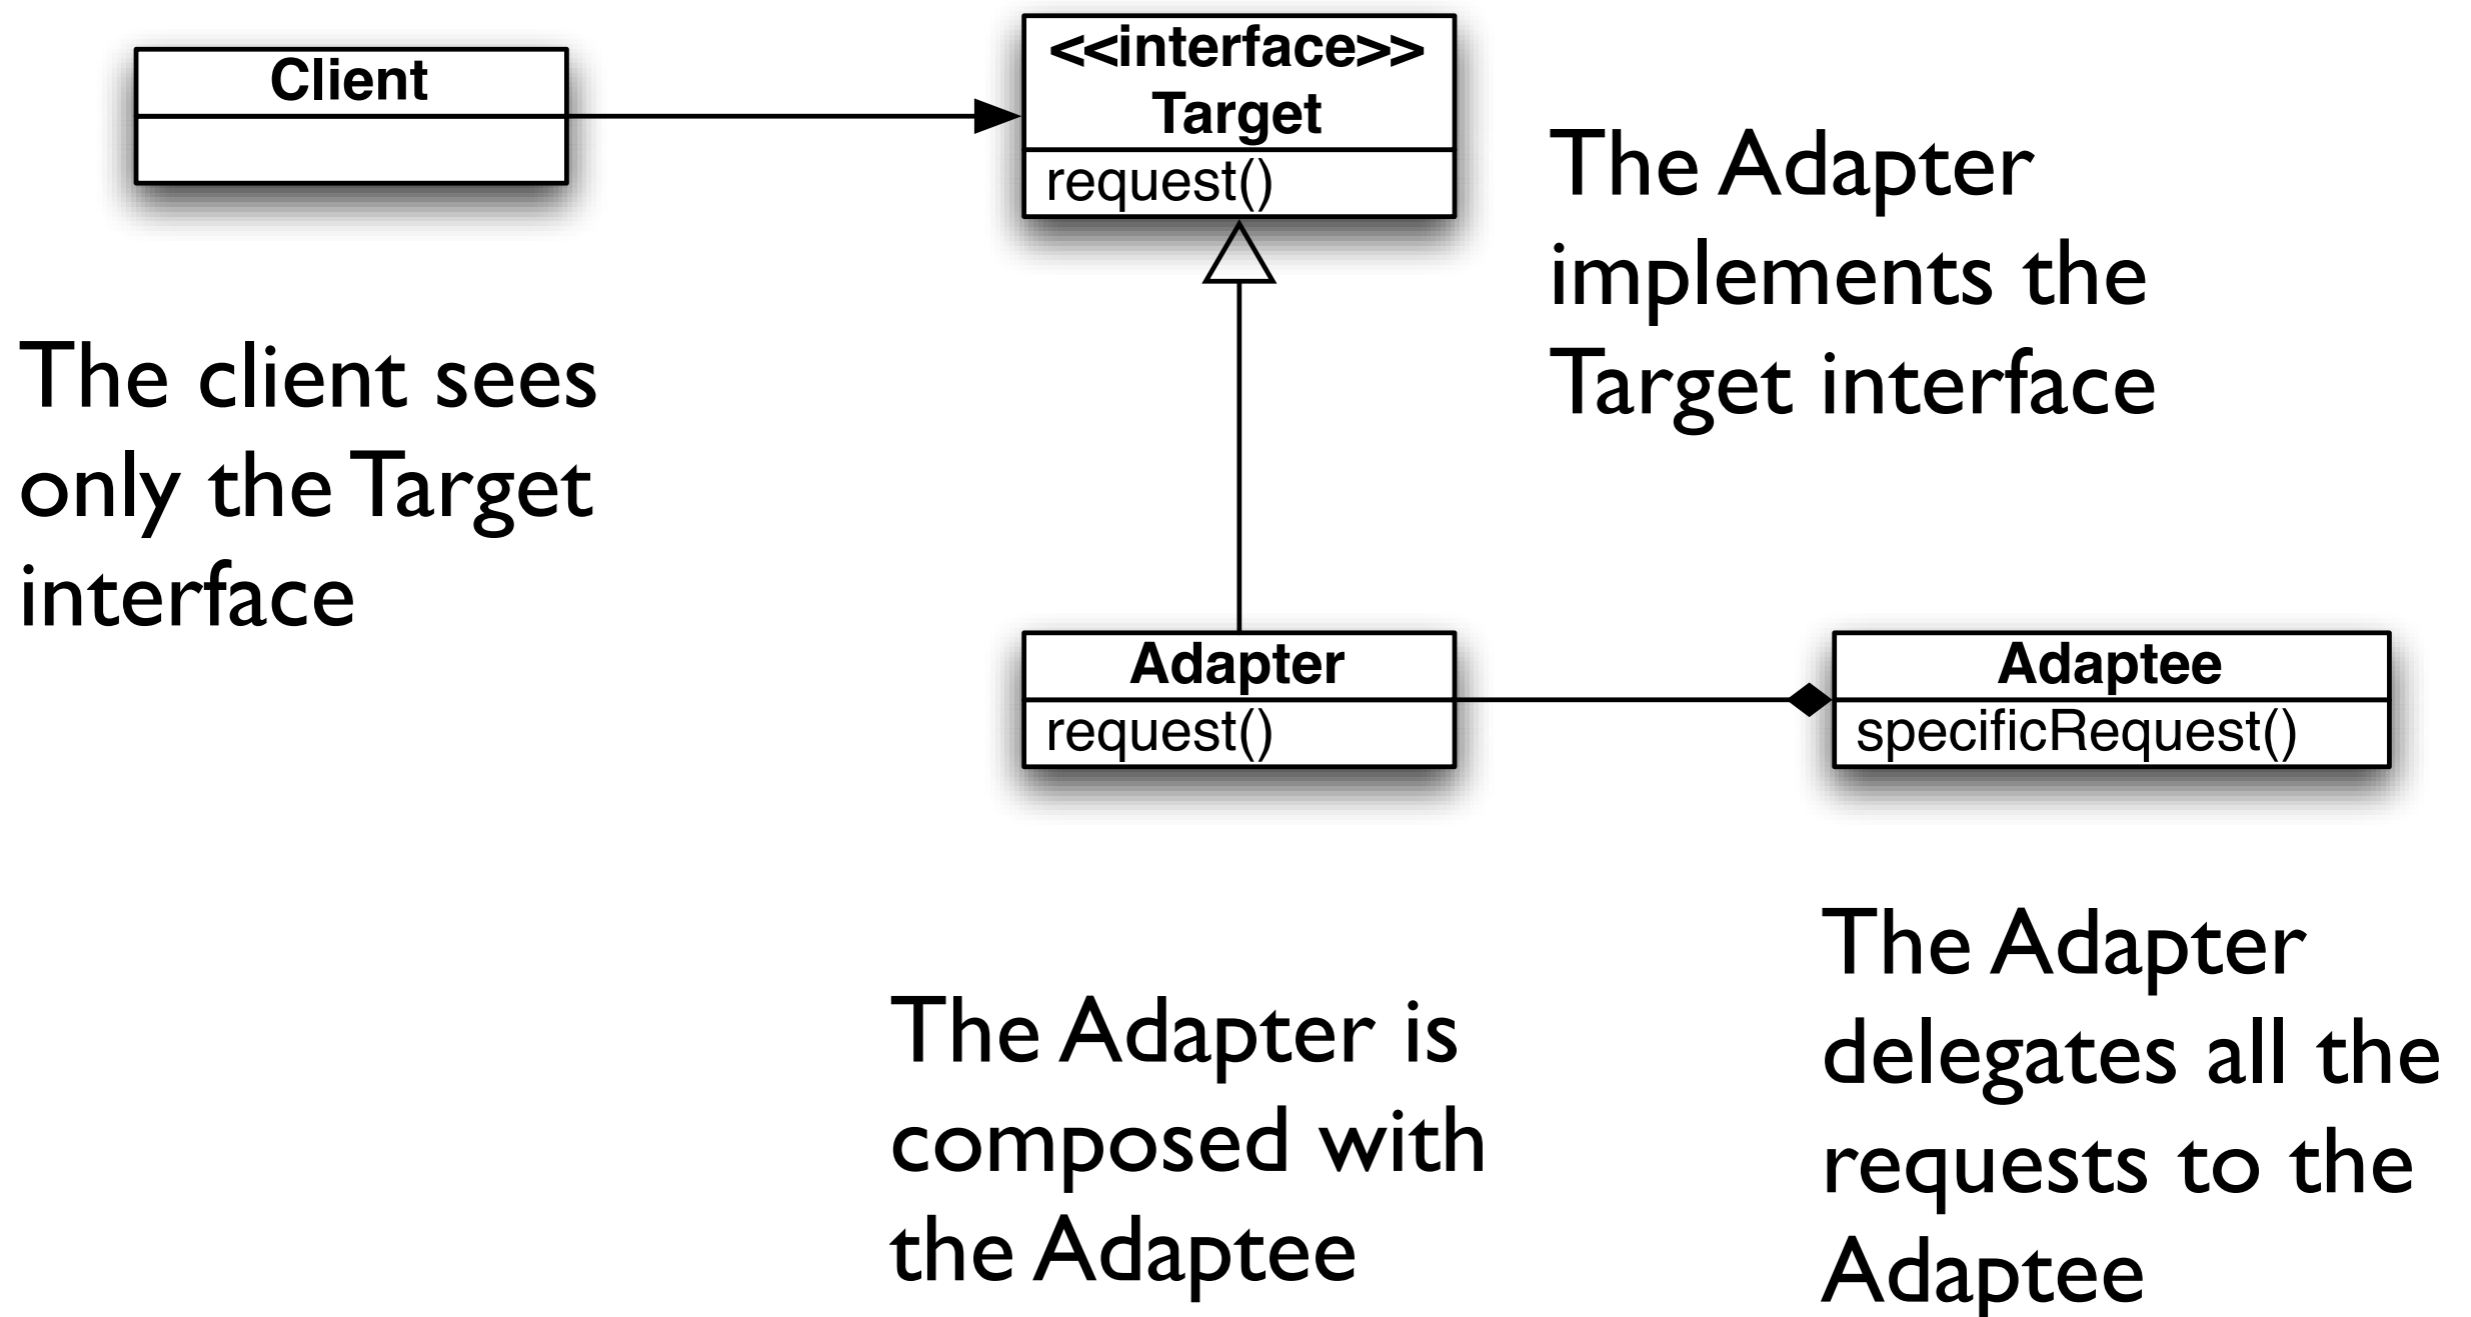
Client

<<interface>>
Target

request()

The Adapter implements the Target interface

The client sees only the Target interface

Adapter

request()

Adaptee

specificRequest()

The Adapter is composed with the Adaptee

The Adapter delegates all the requests to the Adaptee